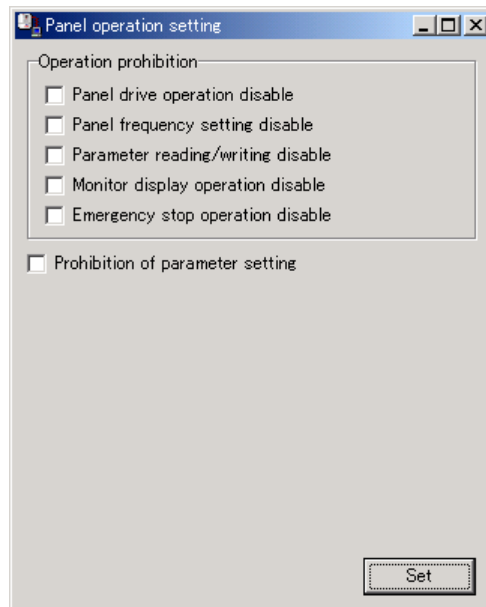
Panel operation setting

Operation prohibition
Panel drive operation disable
Panel frequency setting disable
Parameter reading/writing disable
Monitor display operation disable
Emergency stop operation disable

Prohibition of parameter setting

Set